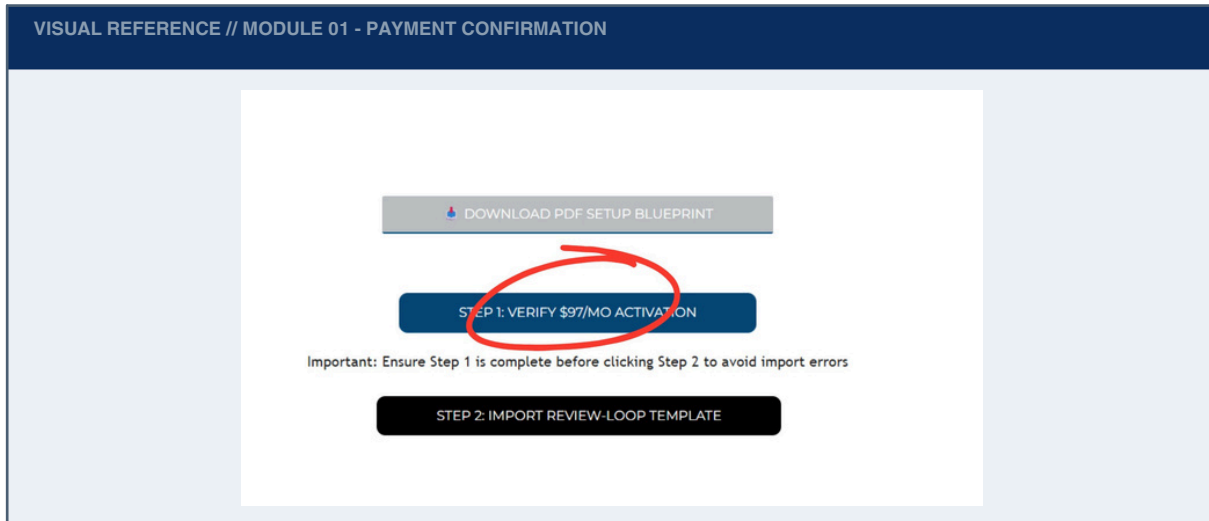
VISUAL REFERENCE // MODULE 01 - PAYMENT CONFIRMATION

DOWNLOAD PDF SETUP BLUEPRINT

STEP 1: VERIFY \$97/MO ACTIVATION

Important: Ensure Step 1 is complete before clicking Step 2 to avoid import errors

STEP 2: IMPORT REVIEW-LOOP TEMPLATE